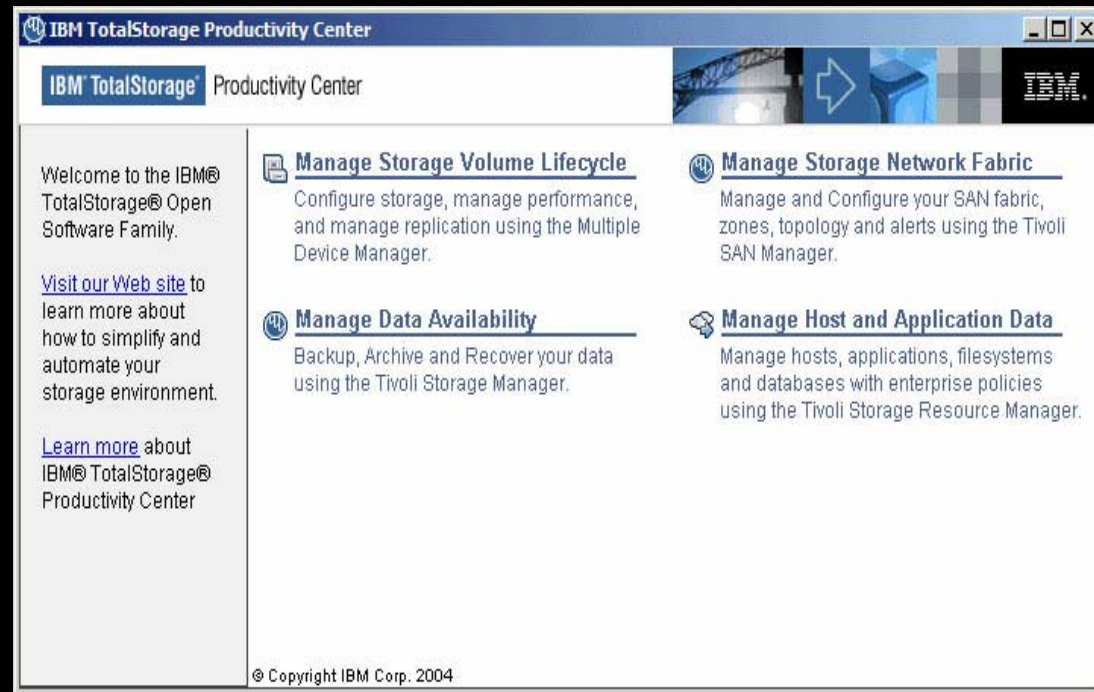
IBM TotalStorage Productivity Center

IBM TotalStorage® Productivity Center

IBM.

Welcome to the IBM® TotalStorage® Open Software Family.

Visit our Web site to learn more about how to simplify and automate your storage environment.

Learn more about IBM® TotalStorage® Productivity Center

Manage Storage Volume Lifecycle
Configure storage, manage performance, and manage replication using the Multiple Device Manager.

Manage Storage Network Fabric
Manage and Configure your SAN fabric, zones, topology and alerts using the Tivoli SAN Manager.

Manage Data Availability
Backup, Archive and Recover your data using the Tivoli Storage Manager.

Manage Host and Application Data
Manage hosts, applications, filesystems and databases with enterprise policies using the Tivoli Storage Resource Manager.

© Copyright IBM Corp. 2004